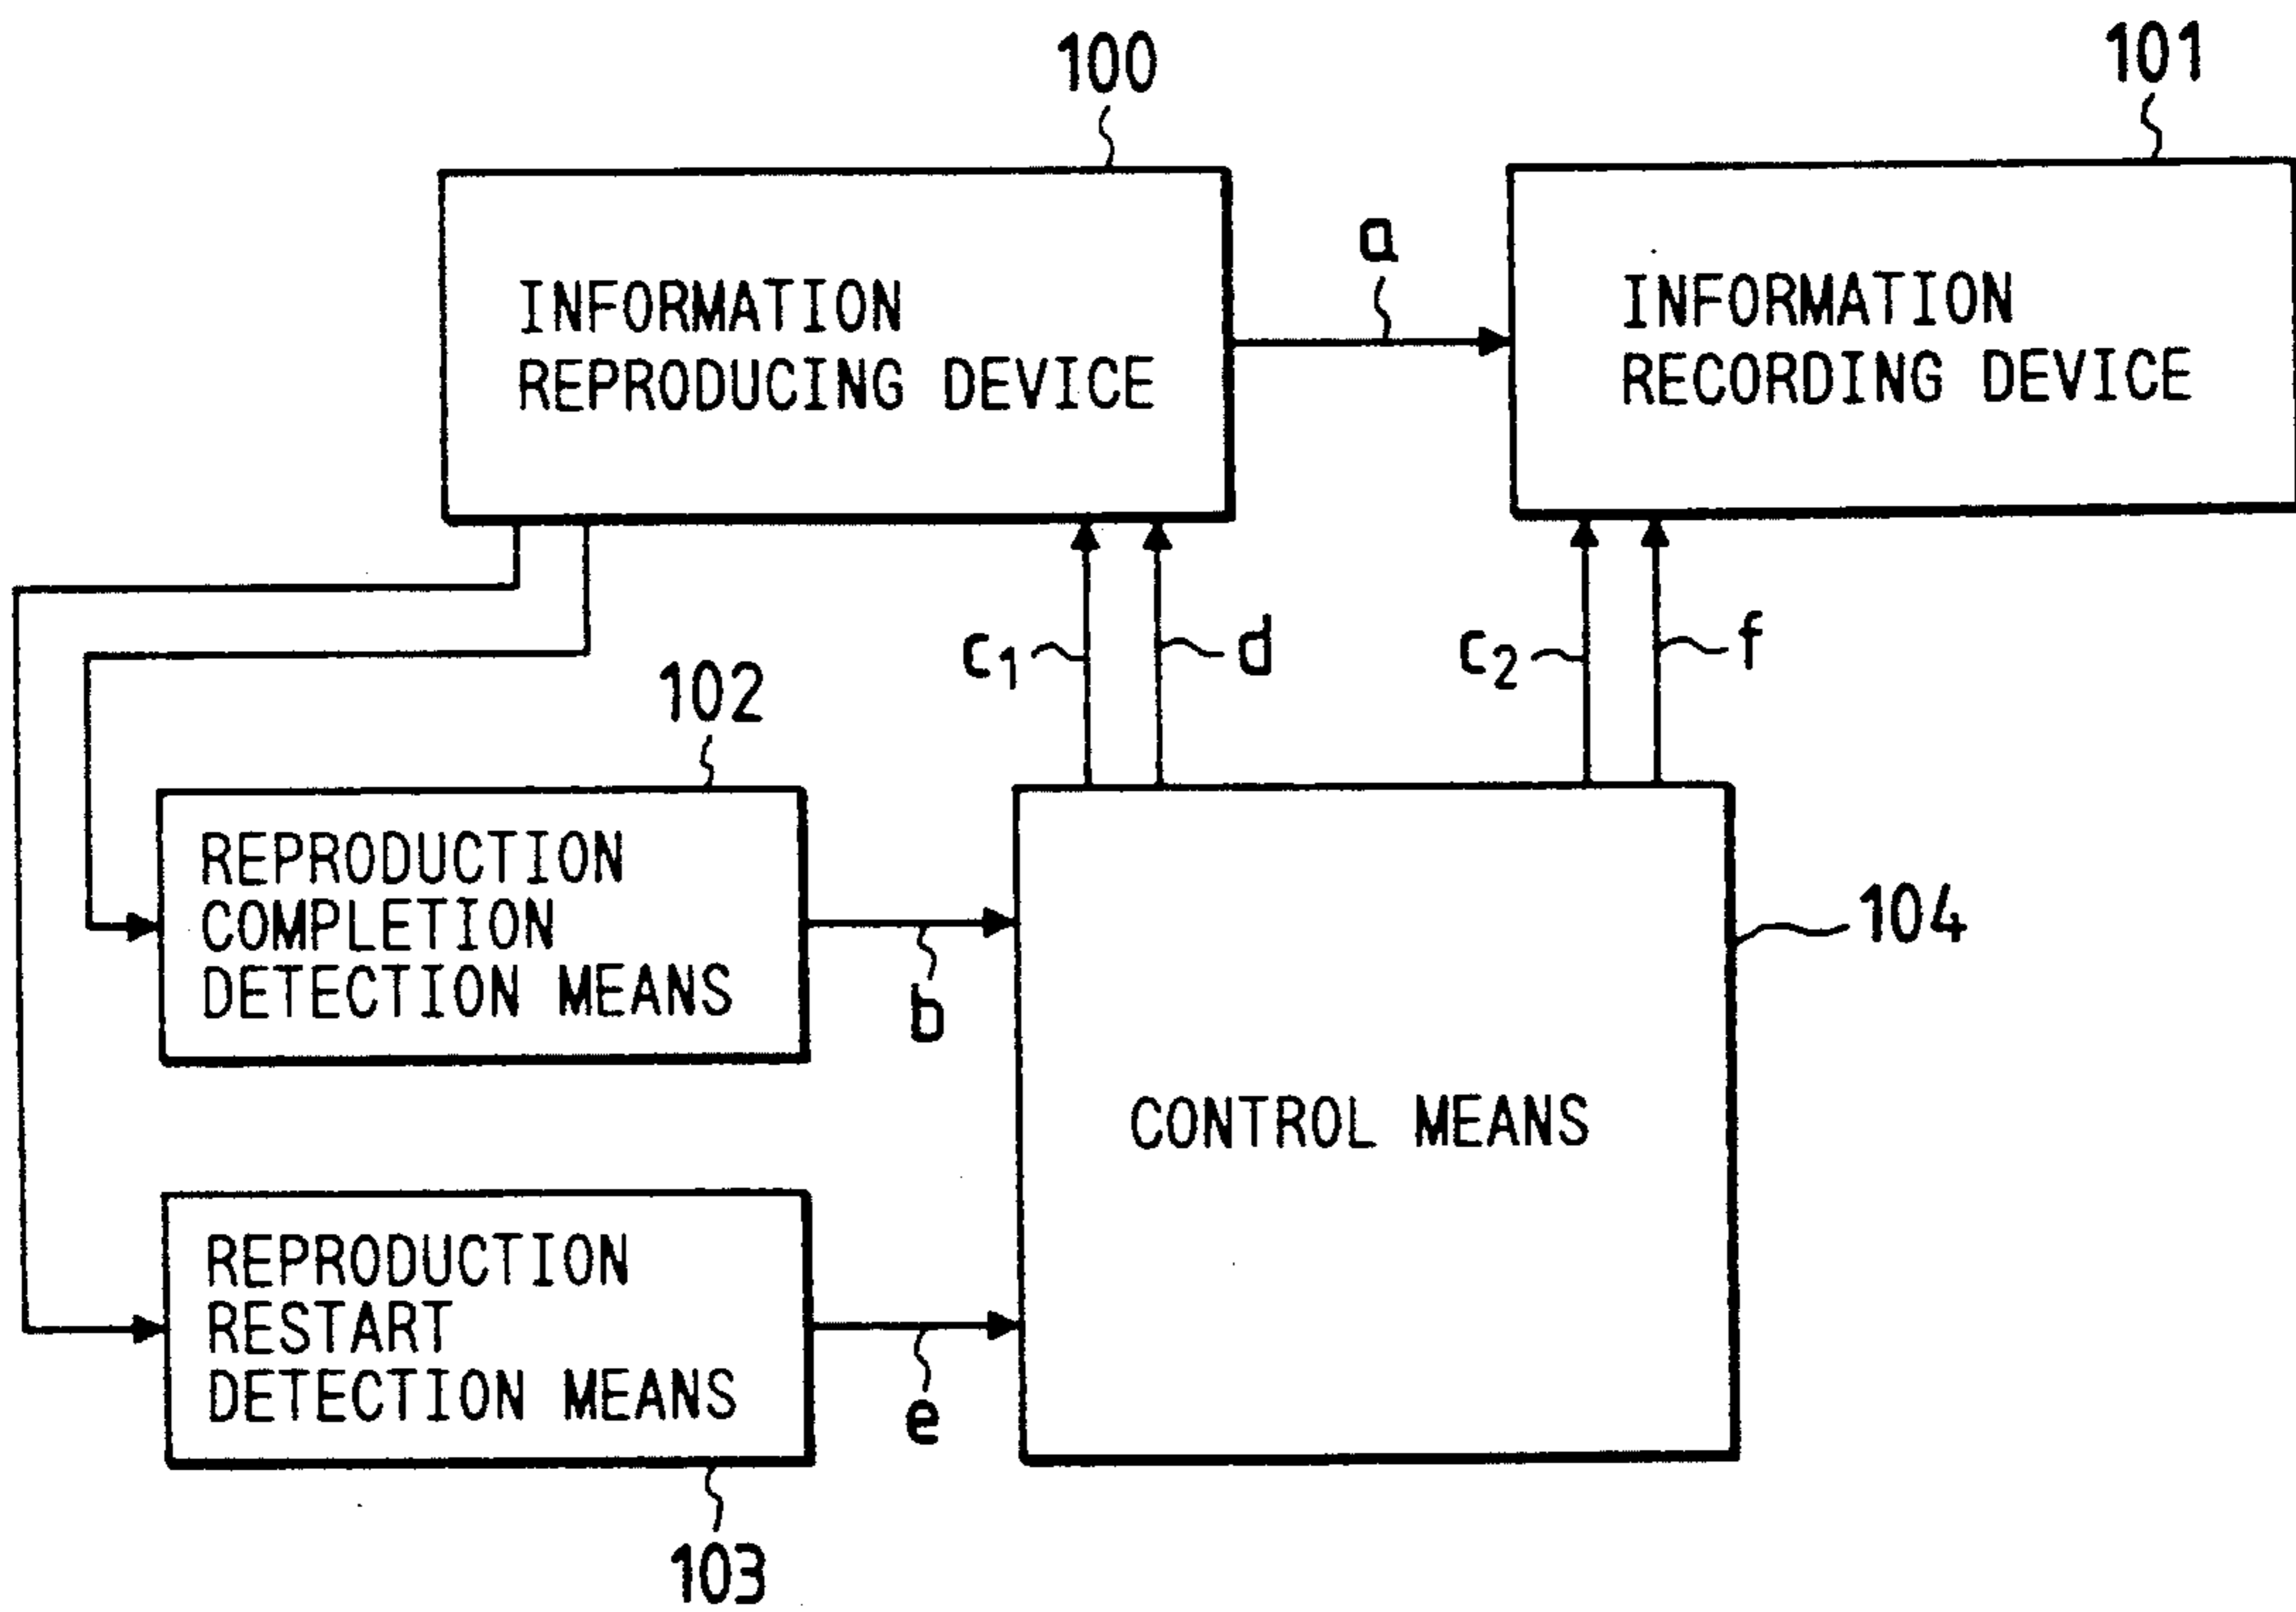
100

101

INFORMATION REPRODUCING DEVICE

a

INFORMATION RECORDING DEVICE

$c_1$

d

$c_2$

f

102

REPRODUCTION COMPLETION DETECTION MEANS

b

104

CONTROL MEANS

REPRODUCTION RESTART DETECTION MEANS

e

103